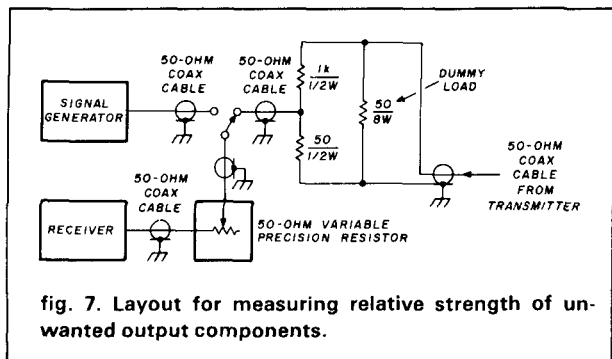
50-OHM COAX CABLE

50-OHM COAX CABLE

SIGNAL GENERATOR

1k 1/2W

50 1/2W

50 8W

DUMMY LOAD

50-OHM COAX CABLE FROM TRANSMITTER

50-OHM COAX CABLE

RECEIVER

50-OHM VARIABLE PRECISION RESISTOR

fig. 7. Layout for measuring relative strength of unwanted output components.